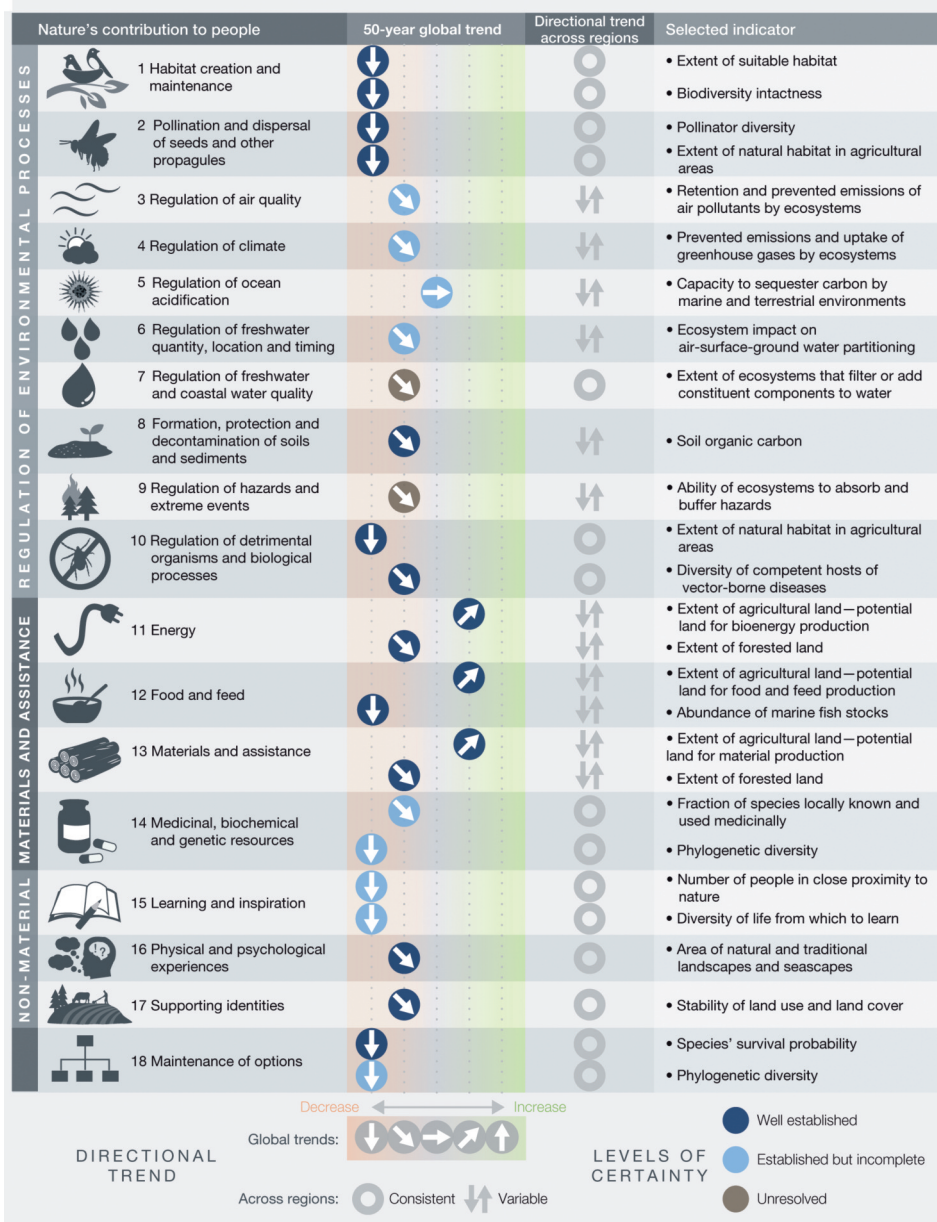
| Nature's contribution to people | 50-year global trend | Directional trend across regions | Selected indicator |
|---|---|---|---|
| 1 Habitat creation and maintenance | | | • Extent of suitable habitat • Biodiversity intactness |
| 2 Pollination and dispersal of seeds and other propagules | | | • Pollinator diversity • Extent of natural habitat in agricultural areas |
| 3 Regulation of air quality | | | • Retention and prevented emissions of air pollutants by ecosystems |
| 4 Regulation of climate | | | • Prevented emissions and uptake of greenhouse gases by ecosystems |
| 5 Regulation of ocean acidification | | | • Capacity to sequester carbon by marine and terrestrial environments |
| 6 Regulation of freshwater quantity, location and timing | | | • Ecosystem impact on air-surface-ground water partitioning |
| 7 Regulation of freshwater and coastal water quality | | | • Extent of ecosystems that filter or add constituent components to water |
| 8 Formation, protection and decontamination of soils and sediments | | | • Soil organic carbon |
| 9 Regulation of hazards and extreme events | | | • Ability of ecosystems to absorb and buffer hazards |
| 10 Regulation of detrimental organisms and biological processes | | | • Extent of natural habitat in agricultural areas • Diversity of competent hosts of vector-borne diseases |
| 11 Energy | | | • Extent of agricultural land—potential land for bioenergy production • Extent of forested land |
| 12 Food and feed | | | • Extent of agricultural land—potential land for food and feed production • Abundance of marine fish stocks |
| 13 Materials and assistance | | | • Extent of agricultural land—potential land for material production • Extent of forested land |
| 14 Medicinal, biochemical and genetic resources | | | • Fraction of species locally known and used medicinally • Phylogenetic diversity |
| 15 Learning and inspiration | | | • Number of people in close proximity to nature • Diversity of life from which to learn |
| 16 Physical and psychological experiences | | | • Area of natural and traditional landscapes and seascapes |
| 17 Supporting identities | | | • Stability of land use and land cover |
| 18 Maintenance of options | | | • Species' survival probability • Phylogenetic diversity |

REGULATION OF ENVIRONMENTAL PROCESSES

MATERIALS AND ASSISTANCE

NON-MATERIAL

DIRECTIONAL TREND

Decrease Increase

Global trends:

Across regions: Consistent Variable

LEVELS OF CERTAINTY

Well established

Established but incomplete

Unresolved